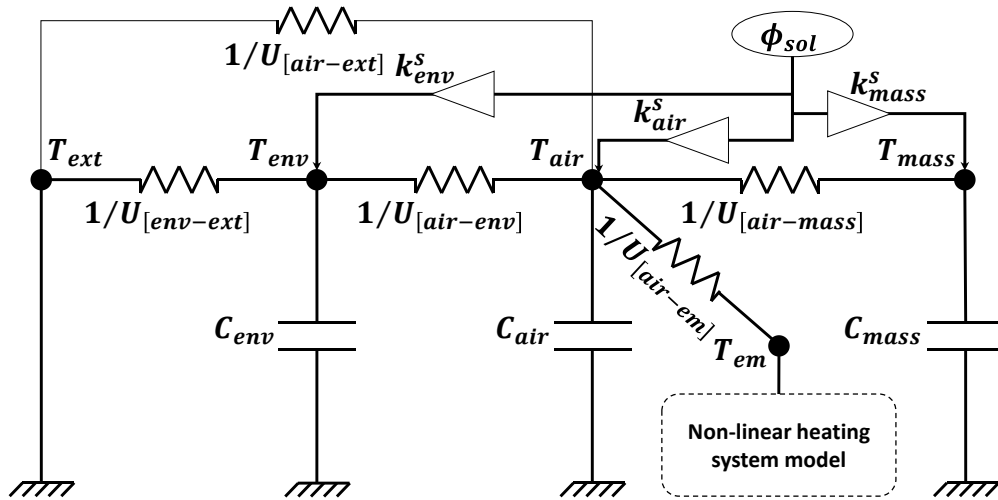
$1/U_{[air-ext]}$

$\phi_{sol}$

$k^s_{env}$

$k^s_{mass}$

$k^s_{air}$

$T_{ext}$

$T_{env}$

$T_{air}$

$T_{mass}$

$1/U_{[env-ext]}$

$1/U_{[air-env]}$

$1/U_{[air-mass]}$

$1/U_{[air-em]}$

$C_{env}$

$C_{air}$

$T_{em}$

$C_{mass}$

Non-linear heating system model